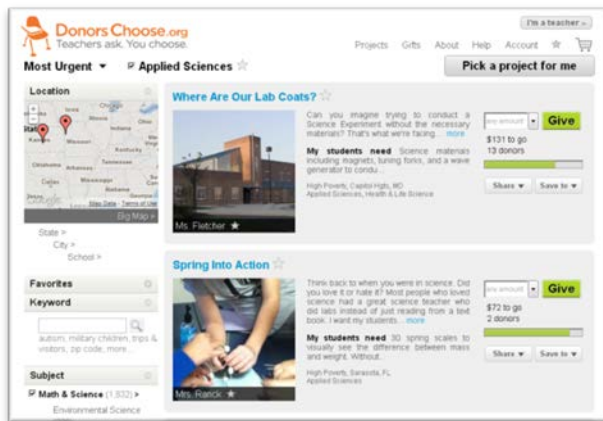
DonorsChoose.org
Teachers ask. You choose.

I'm a teacher »

Projects Gifts About Help Account

Most Urgent ▼ Applied Sciences ☆

Pick a project for me

Location

Big Map »

State >
City >
School >

Favorites

Keyword

autism, military children, trips & visitors, zip code, more...

Subject

Math & Science (1,932) >
Environmental Science

Where Are Our Lab Coats? ☆

Can you imagine trying to conduct a Science Experiment without the necessary materials? That's what we're facing... more

My students need Science materials including magnets, tuning forks, and a wave generator to condu...

High Poverty, Capitol Hgts, MD
Applied Sciences, Health & Life Science

Ms. Fletcher ★

any amount Give
$131 to go
13 donors

Share ▼ Save to ▼

Spring Into Action ☆

Think back to when you were in science. Did you love it or hate it? Most people who loved science had a great science teacher who did labs instead of just reading from a text book. I want my students... more

My students need 30 spring scales to visually see the difference between mass and weight. Without...

High Poverty, Sarasota, FL
Applied Sciences

Mrs. Ranck ★

any amount Give
$72 to go
2 donors

Share ▼ Save to ▼